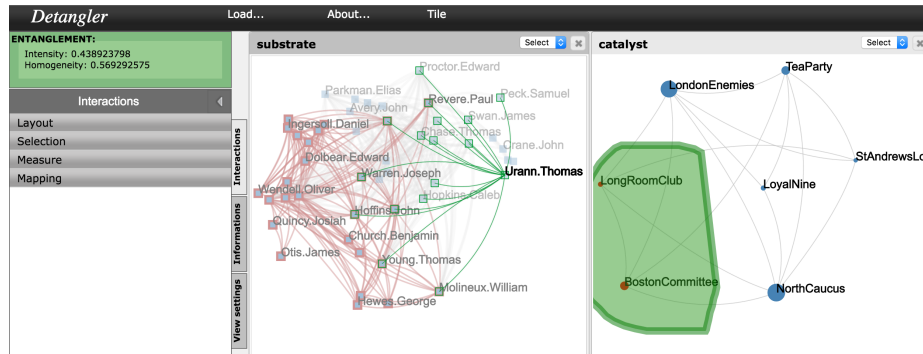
Detangler
Load...
About...
Tile

ENTANGLEMENT:
Intensity: 0.438923798
Homogeneity: 0.569292575

Interactions
Layout
Selection
Measure
Mapping

Interactions
Informations
View settings

substrate
Select
Proctor.Edward
Parkman.Elias
Peck.Samuel
Revere.Paul
Avery.John
Swan.James
Ingersoll.Daniel
Chase.Thomas
Crane.John
Dolbear.Edward
Warren.Joseph
Urann.Thomas
Wendell.Oliver
Hopkins.Caleb
Hoffins.John
Quincy.Josiah
Church.Benjamin
Otis.James
Young.Thomas
Molineux.William
Hewes.George

catalyst
Select
TeaParty
LondonEnemies
StAndrewsLo
LongRoomClub
LoyalNine
BostonCommittee
NorthCaucus